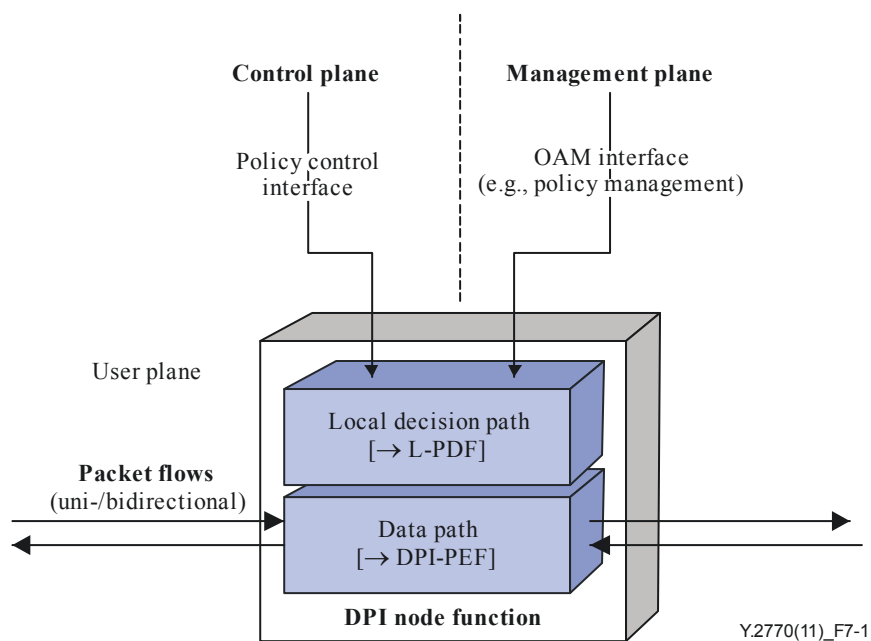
Control plane

Management plane

Policy control interface

OAM interface (e.g., policy management)

User plane

Local decision path [$\rightarrow$ L-PDF]

Packet flows (uni-/bidirectional)

Data path [$\rightarrow$ DPI-PEF]

DPI node function

Y.2770(11)_F7-1